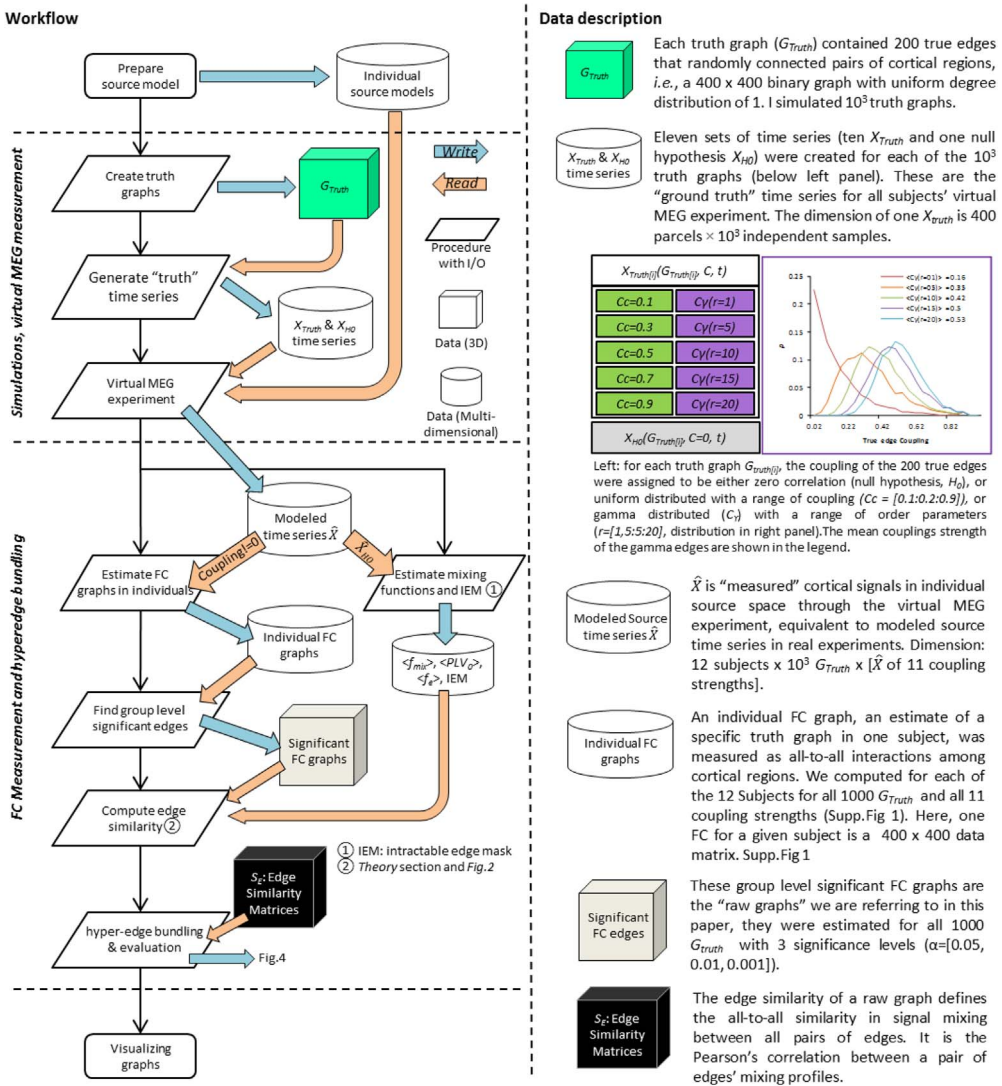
Workflow

Simulations, virtual MEG measurement

Prepare source model

Individual source models

Write

Read

Create truth graphs

$G_{Truth}$

Procedure with I/O

Generate "truth" time series

$X_{Truth}$ & $X_{H0}$ time series

Data (3D)

Virtual MEG experiment

Data (Multi-dimensional)

FC Measurement and hyperedge bundling

Modeled time series $\hat{X}$

Coupling!=0

$\hat{X}_{H0}$

Estimate FC graphs in individuals

Estimate mixing functions and IEM ①

Individual FC graphs

$<f_{mix}>$, $<PLV_0>$, $<f_e>$, IEM

Find group level significant edges

Significant FC graphs

Compute edge similarity②

① IEM: intractable edge mask
② Theory section and Fig.2

$S_E$: Edge Similarity Matrices

hyper-edge bundling & evaluation

Fig.4

Visualizing graphs

Data description

$G_{Truth}$

Each truth graph ($G_{Truth}$) contained 200 true edges that randomly connected pairs of cortical regions, i.e., a 400 x 400 binary graph with uniform degree distribution of 1. I simulated $10^3$ truth graphs.

$X_{Truth}$ & $X_{H0}$ time series

Eleven sets of time series (ten $X_{Truth}$ and one null hypothesis $X_{H0}$) were created for each of the $10^3$ truth graphs (below left panel). These are the "ground truth" time series for all subjects' virtual MEG experiment. The dimension of one $X_{truth}$ is 400 parcels × $10^3$ independent samples.

| $X_{Truth[i]}(G_{Truth[i]}, C, t)$ | |
|---|---|
| Cc=0.1 | Cγ(r=1) |
| Cc=0.3 | Cγ(r=5) |
| Cc=0.5 | Cγ(r=10) |
| Cc=0.7 | Cγ(r=15) |
| Cc=0.9 | Cγ(r=20) |
| $X_{H0}(G_{Truth[i]}, C=0, t)$ | |

0.25
0.2
0.15
0.1
0.05
0
p
<Cγ(r=01)> =0.16
<Cγ(r=05)> =0.33
<Cγ(r=10)> =0.42
<Cγ(r=15)> =0.5
<Cγ(r=20)> =0.53
0.02 0.22 0.42 0.62 0.82
True edge Coupling

Left: for each truth graph $G_{truth[i]}$, the coupling of the 200 true edges were assigned to be either zero correlation (null hypothesis, $H_0$), or uniform distributed with a range of coupling (Cc = [0.1:0.2:0.9]), or gamma distributed ($C_γ$) with a range of order parameters (r=[1,5:5:20], distribution in right panel).The mean couplings strength of the gamma edges are shown in the legend.

Modeled Source time series $\hat{X}$

$\hat{X}$ is "measured" cortical signals in individual source space through the virtual MEG experiment, equivalent to modeled source time series in real experiments. Dimension: 12 subjects x $10^3$ $G_{Truth}$ x [$\hat{X}$ of 11 coupling strengths].

Individual FC graphs

An individual FC graph, an estimate of a specific truth graph in one subject, was measured as all-to-all interactions among cortical regions. We computed for each of the 12 Subjects for all 1000 $G_{Truth}$ and all 11 coupling strengths (Supp.Fig 1). Here, one FC for a given subject is a 400 x 400 data matrix. Supp.Fig 1

Significant FC edges

These group level significant FC graphs are the "raw graphs" we are referring to in this paper, they were estimated for all 1000 $G_{truth}$ with 3 significance levels (α=[0.05, 0.01, 0.001]).

$S_E$: Edge Similarity Matrices

The edge similarity of a raw graph defines the all-to-all similarity in signal mixing between all pairs of edges. It is the Pearson's correlation between a pair of edges' mixing profiles.